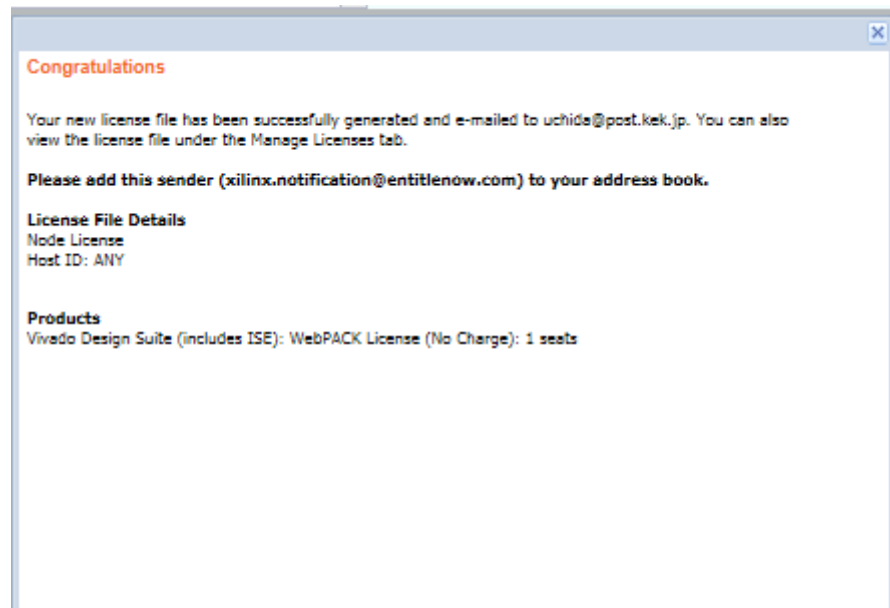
Congratulations

Your new license file has been successfully generated and e-mailed to uchida@post.kek.jp. You can also view the license file under the Manage Licenses tab.

Please add this sender (xilinx.notification@entitlenow.com) to your address book.

License File Details
Node License
Host ID: ANY

Products
Vivado Design Suite (includes ISE): WebPACK License (No Charge): 1 seats